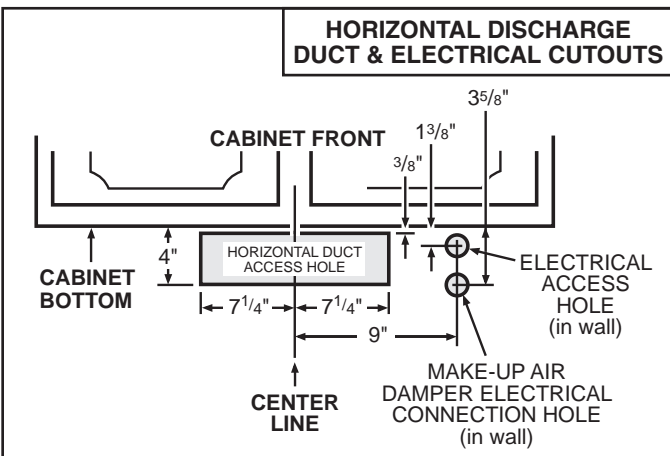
HORIZONTAL DISCHARGE DUCT & ELECTRICAL CUTOUTS

$3\frac{5}{8}$"

$1\frac{3}{8}$"

CABINET FRONT

$\frac{3}{8}$"

4"

HORIZONTAL DUCT ACCESS HOLE

ELECTRICAL ACCESS HOLE (in wall)

CABINET BOTTOM

$7\frac{1}{4}$"

$7\frac{1}{4}$"

9"

MAKE-UP AIR DAMPER ELECTRICAL CONNECTION HOLE (in wall)

CENTER LINE